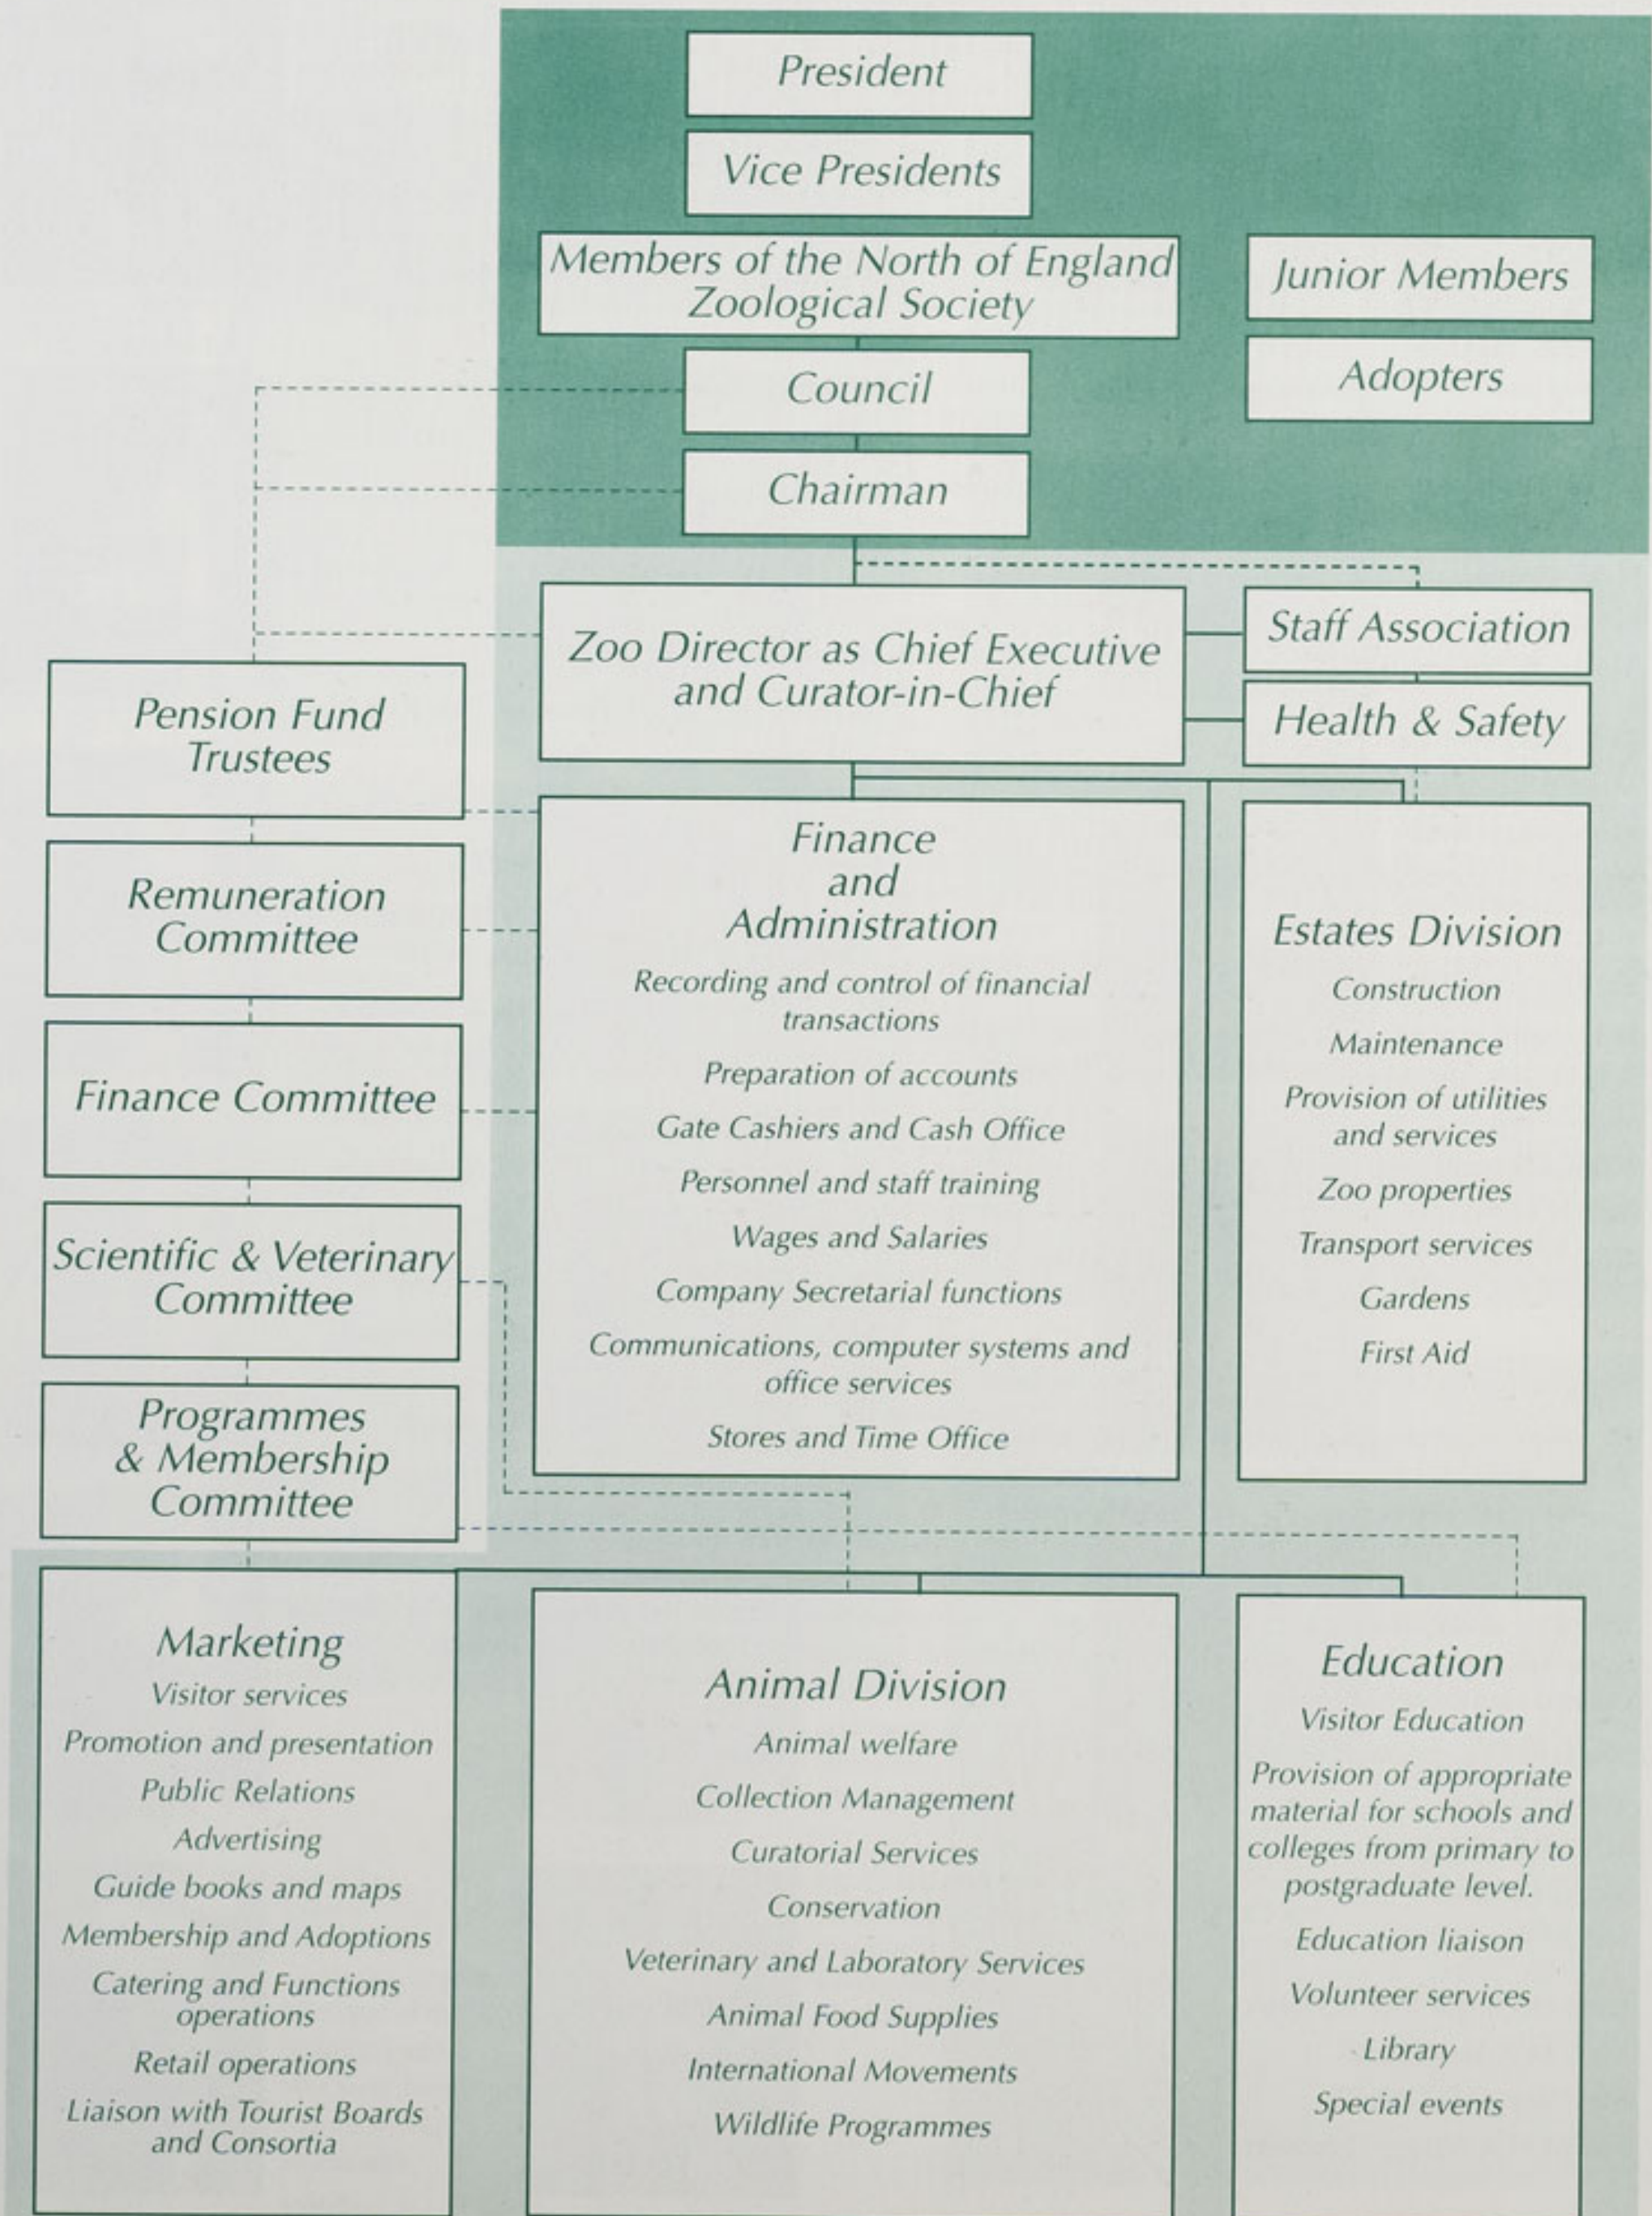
President

Vice Presidents

Members of the North of England Zoological Society

Junior Members

Adopters

Council

Chairman

Zoo Director as Chief Executive and Curator-in-Chief

Staff Association

Health & Safety

Pension Fund Trustees

Remuneration Committee

Finance Committee

Scientific & Veterinary Committee

Programmes & Membership Committee

Finance and Administration

Recording and control of financial transactions

Preparation of accounts

Gate Cashiers and Cash Office

Personnel and staff training

Wages and Salaries

Company Secretarial functions

Communications, computer systems and office services

Stores and Time Office

Estates Division

Construction

Maintenance

Provision of utilities and services

Zoo properties

Transport services

Gardens

First Aid

Marketing

Visitor services

Promotion and presentation

Public Relations

Advertising

Guide books and maps

Membership and Adoptions

Catering and Functions operations

Retail operations

Liaison with Tourist Boards and Consortia

Animal Division

Animal welfare

Collection Management

Curatorial Services

Conservation

Veterinary and Laboratory Services

Animal Food Supplies

International Movements

Wildlife Programmes

Education

Visitor Education

Provision of appropriate material for schools and colleges from primary to postgraduate level.

Education liaison

Volunteer services

Library

Special events